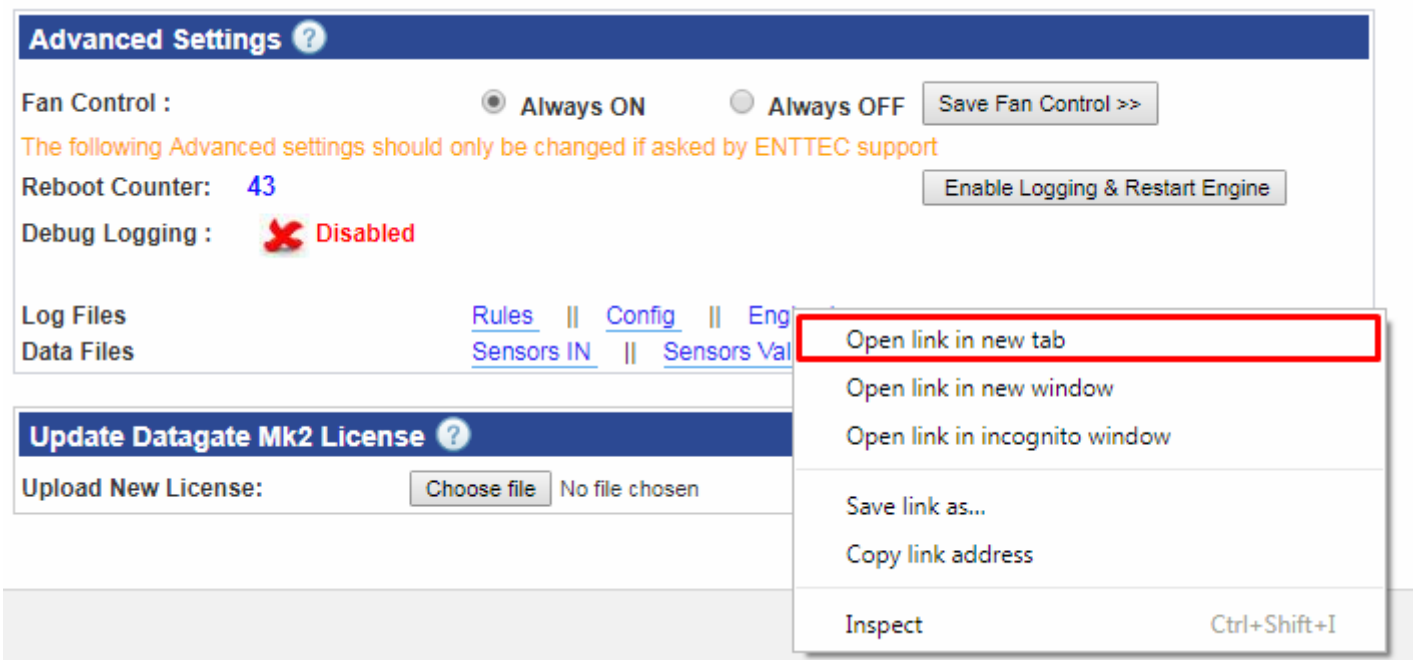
Advanced Settings ?

Fan Control : Always ON Always OFF Save Fan Control >>

The following Advanced settings should only be changed if asked by ENTTEC support

Reboot Counter: 43 Enable Logging & Restart Engine

Debug Logging : Disabled

Log Files Rules || Config || Eng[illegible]

Data Files Sensors IN || Sensors Val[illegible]

Open link in new tab
Open link in new window
Open link in incognito window
Save link as...
Copy link address
Inspect Ctrl+Shift+I

Update Datagate Mk2 License ?

Upload New License: Choose file No file chosen